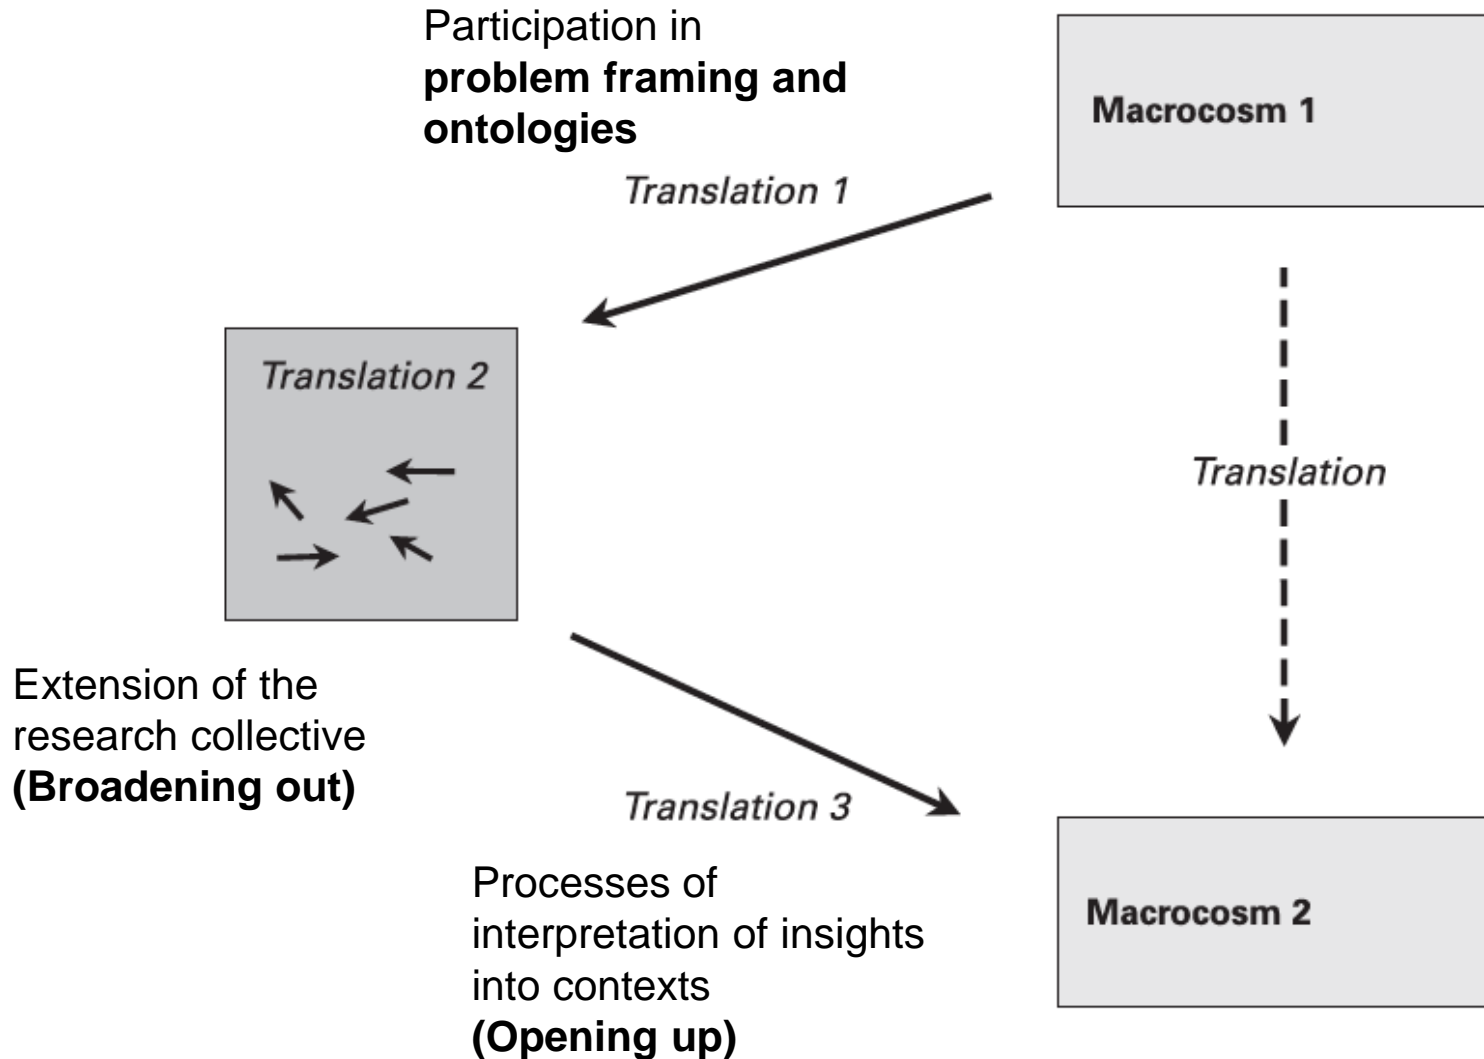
Participation in **problem framing and ontologies**

Macrocosm 1

*Translation 1*

*Translation 2*

*Translation*

Extension of the research collective **(Broadening out)**

*Translation 3*

Processes of interpretation of insights into contexts **(Opening up)**

Macrocosm 2